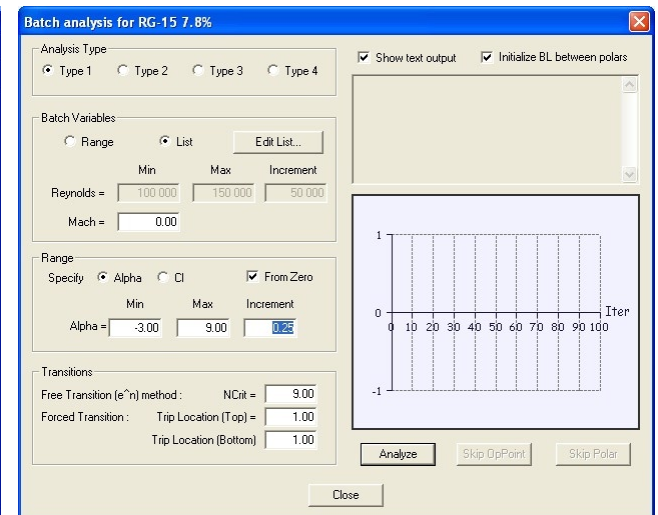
Batch analysis for RG-15 7.8%

Analysis Type
Type 1 Type 2 Type 3 Type 4

Batch Variables
Range List Edit List...
Min Max Increment
Reynolds = 100 000 150 000 50 000
Mach = 0.00

Range
Specify Alpha Cl From Zero
Min Max Increment
Alpha = -3.00 9.00 0.25

Transitions
Free Transition (e^n) method : NCrit = 9.00
Forced Transition : Trip Location (Top) = 1.00
Trip Location (Bottom) 1.00

Show text output Initialize BL between polars

1
0
-1
0 10 20 30 40 50 60 70 80 90 100 Iter

Analyze Skip OpPoint Skip Polar

Close